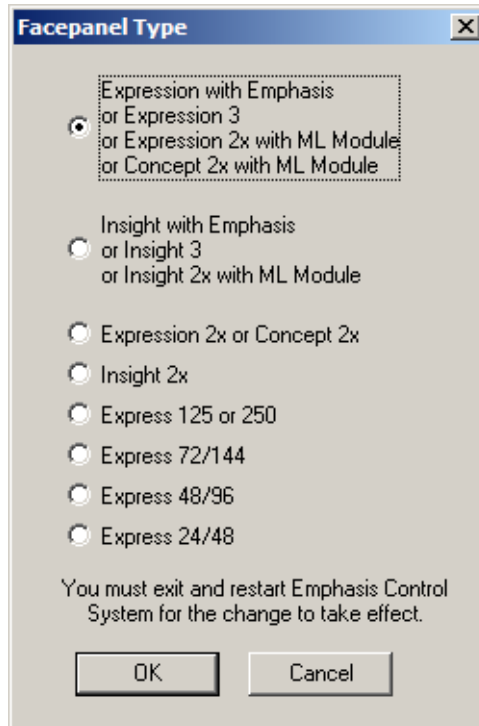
Facepanel Type

Expression with Emphasis
or Expression 3
or Expression 2x with ML Module
or Concept 2x with ML Module

Insight with Emphasis
or Insight 3
or Insight 2x with ML Module

Expression 2x or Concept 2x

Insight 2x

Express 125 or 250

Express 72/144

Express 48/96

Express 24/48

You must exit and restart Emphasis Control System for the change to take effect.

OK

Cancel